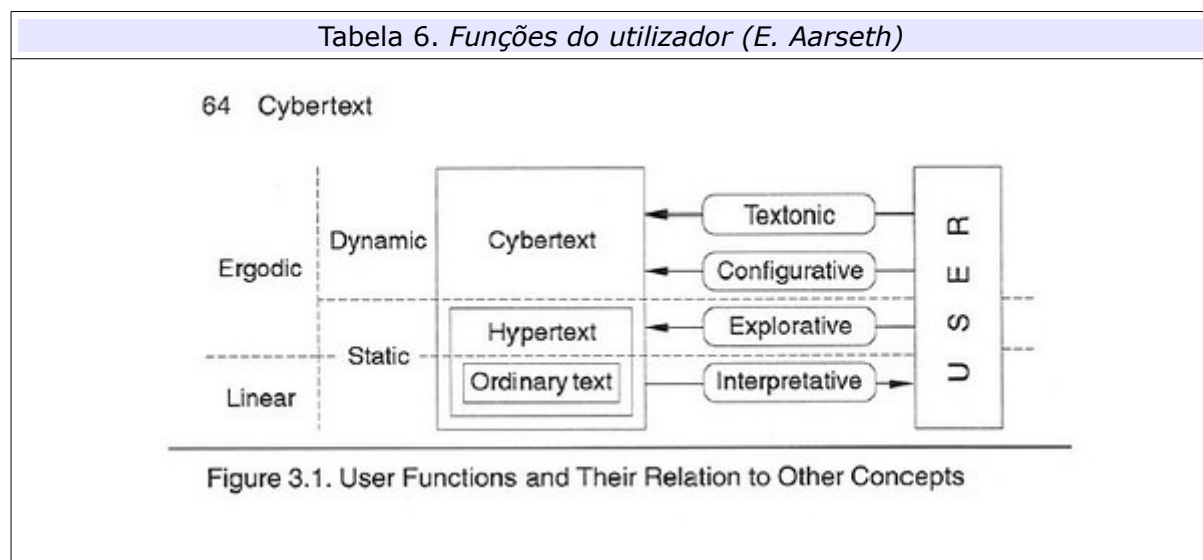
Tabela 6. *Funções do utilizador (E. Aarseth)*

64 Cybertext

Ergodic

Dynamic

Cybertext

Textonic

Configurative

Hypertext

Explorative

Static

Linear

Ordinary text

Interpretative

USER

Figure 3.1. User Functions and Their Relation to Other Concepts